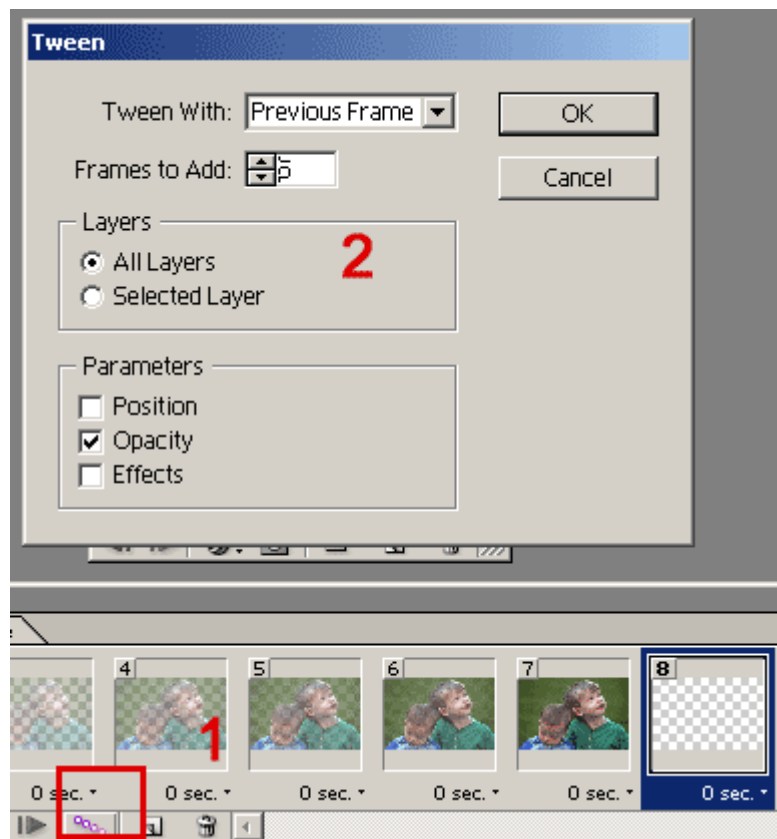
Tween

Tween With: Previous Frame

OK

Frames to Add: 5

Cancel

Layers

All Layers

Selected Layer

2

Parameters

Position

Opacity

Effects

4

5

6

7

8

1

0 sec.

0 sec.

0 sec.

0 sec.

0 sec.

0 sec.